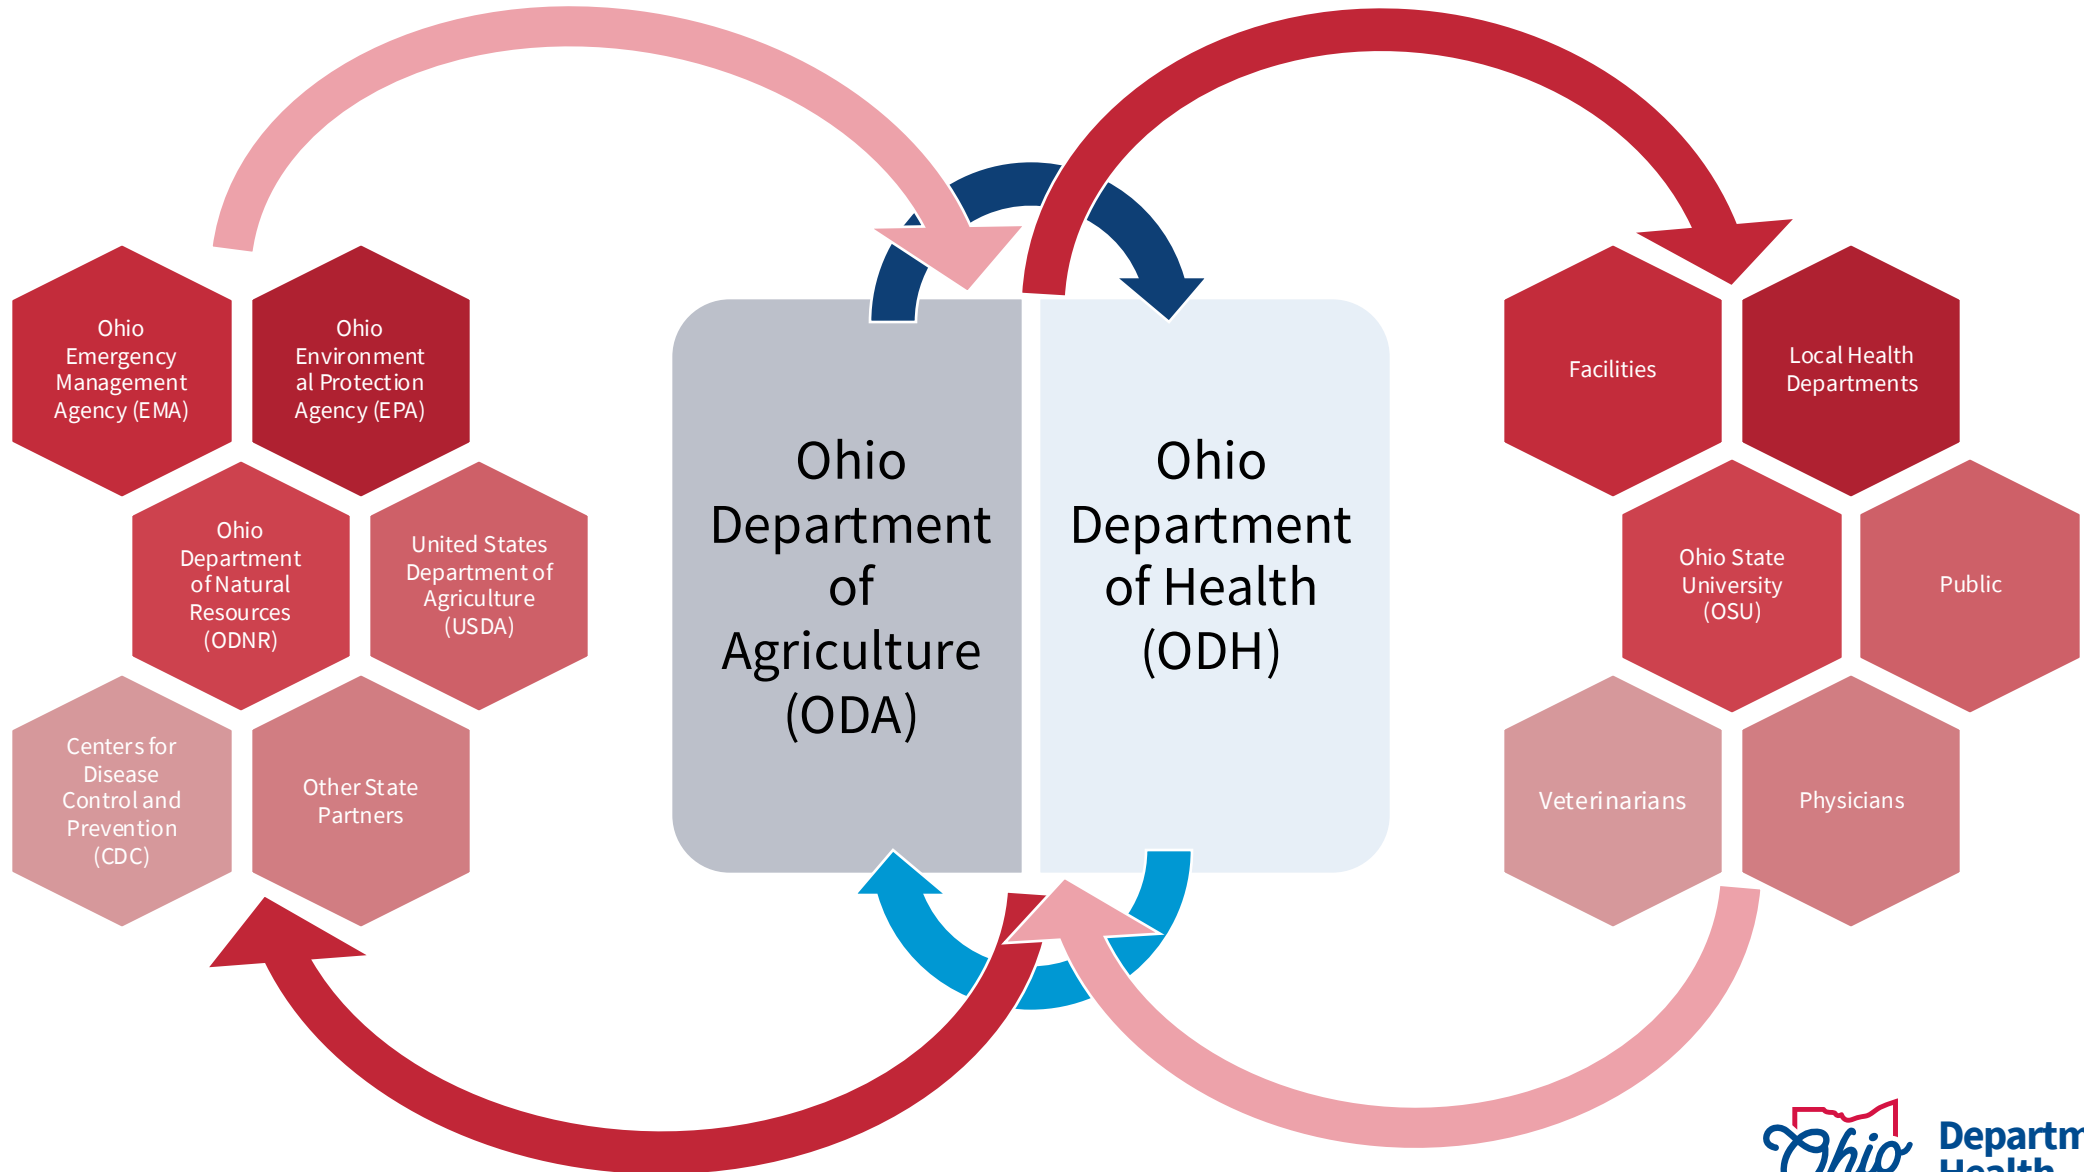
Ohio Emergency Management Agency (EMA)

Ohio Environmental Protection Agency (EPA)

Ohio Department of Natural Resources (ODNR)

United States Department of Agriculture (USDA)

Centers for Disease Control and Prevention (CDC)

Other State Partners

Ohio Department of Agriculture (ODA)

Ohio Department of Health (ODH)

Facilities

Local Health Departments

Ohio State University (OSU)

Public

Veterinarians

Physicians

Ohio Departm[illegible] Health